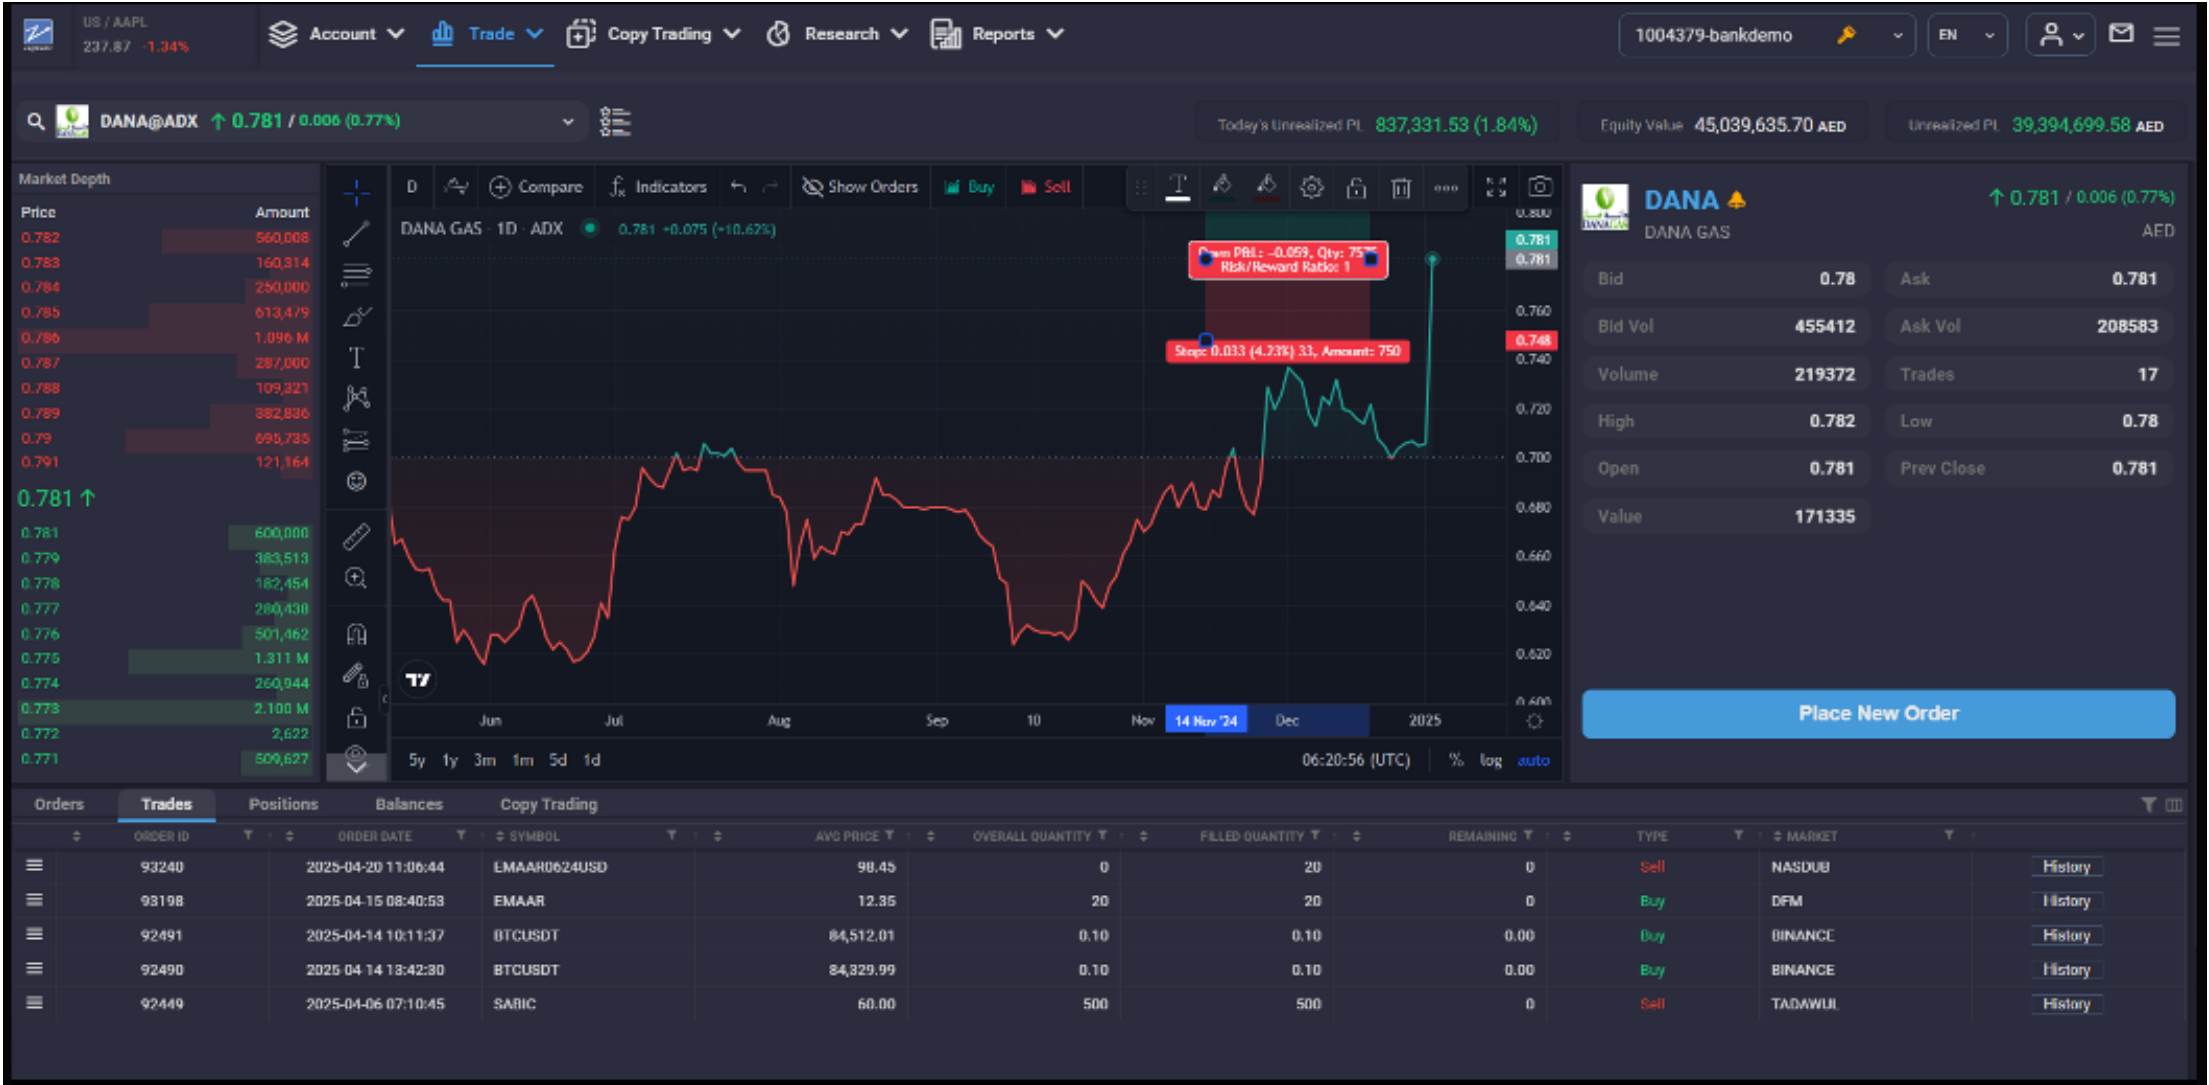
US / AAPL
237.87 -1.34%

Account Trade Copy Trading Research Reports

1004379-bankdemo EN

DANA@ADX ↑ 0.781 / 0.006 (0.77%)

Today's Unrealized PL 837,331.53 (1.84%) Equity Value 45,039,635.70 AED Unrealized PL 39,394,699.58 AED

Market Depth

| Price | Amount |
|---|---|
| 0.782 | 560,008 |
| 0.783 | 160,314 |
| 0.784 | 250,000 |
| 0.785 | 613,479 |
| 0.786 | 1.096 M |
| 0.787 | 287,000 |
| 0.788 | 109,321 |
| 0.789 | 382,836 |
| 0.79 | 695,735 |
| 0.791 | 121,164 |

0.781 ↑

| Price | Amount |
|---|---|
| 0.781 | 600,000 |
| 0.779 | 383,513 |
| 0.778 | 182,454 |
| 0.777 | 280,438 |
| 0.776 | 501,462 |
| 0.775 | 1.311 M |
| 0.774 | 260,944 |
| 0.773 | 2.100 M |
| 0.772 | 2,622 |
| 0.771 | 509,627 |

D Compare Indicators Show Orders Buy Sell

DANA GAS · 1D · ADX 0.781 +0.075 (+10.62%)

Open P&L: -0.059, Qty: 75 Risk/Reward Ratio: 1
Stop: 0.033 (4.23%) 33, Amount: 750

0.800 0.781 0.781 0.760 0.748 0.740 0.720 0.700 0.680 0.660 0.640 0.620 0.600

Jun Jul Aug Sep 10 Nov 14 Nov '24 Dec 2025

5y 1y 3m 1m 5d 1d 06:20:56 (UTC) % log auto

DANA
DANA GAS
↑ 0.781 / 0.006 (0.77%)
AED

| Bid | 0.78 | Ask | 0.781 |
|---|---|---|---|
| Bid Vol | 455412 | Ask Vol | 208583 |
| Volume | 219372 | Trades | 17 |
| High | 0.782 | Low | 0.78 |
| Open | 0.781 | Prev Close | 0.781 |
| Value | 171335 | | |

Place New Order

Orders Trades Positions Balances Copy Trading

| | ORDER ID | ORDER DATE | SYMBOL | AVG PRICE | OVERALL QUANTITY | FILLED QUANTITY | REMAINING | TYPE | MARKET | |
|---|---|---|---|---|---|---|---|---|---|---|
| ≡ | 93240 | 2025-04-20 11:06:44 | EMAAR0624USD | 98.45 | 0 | 20 | 0 | Sell | NASDUB | History |
| ≡ | 93198 | 2025-04-15 08:40:53 | EMAAR | 12.35 | 20 | 20 | 0 | Buy | DFM | History |
| ≡ | 92491 | 2025-04-14 10:11:37 | BTCUSDT | 84,512.01 | 0.10 | 0.10 | 0.00 | Buy | BINANCE | History |
| ≡ | 92490 | 2025-04-14 13:42:30 | BTCUSDT | 84,829.99 | 0.10 | 0.10 | 0.00 | Buy | BINANCE | History |
| ≡ | 92449 | 2025-04-06 07:10:45 | SABIC | 60.00 | 500 | 500 | 0 | Sell | TADAWUL | History |